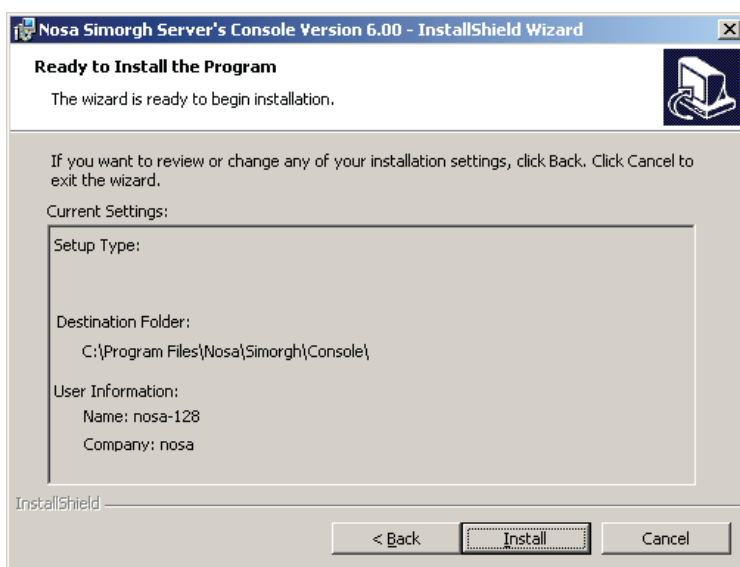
Nosa Simorgh Server's Console Version 6.00 - InstallShield Wizard

Ready to Install the Program

The wizard is ready to begin installation.

If you want to review or change any of your installation settings, click Back. Click Cancel to exit the wizard.

Current Settings:

Setup Type:

Destination Folder:

C:\Program Files\Nosa\Simorgh\Console\

User Information:

Name: nosa-128

Company: nosa

InstallShield

< Back

Install

Cancel